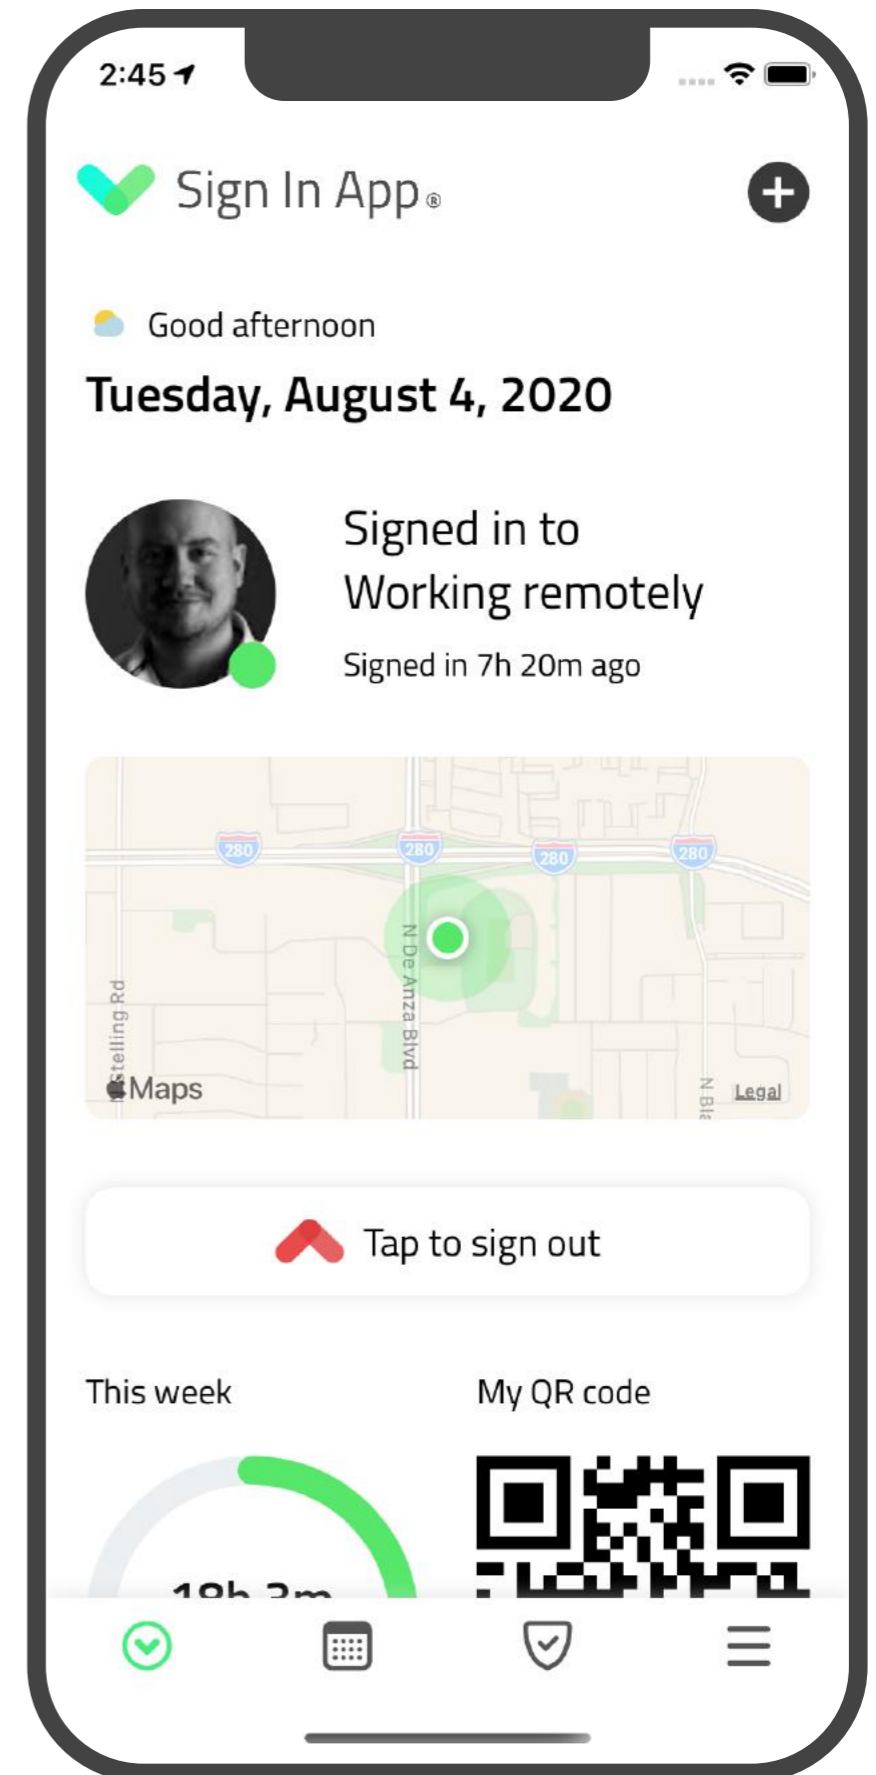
2:45

Sign In App®

Good afternoon

Tuesday, August 4, 2020

Signed in to Working remotely

Signed in 7h 20m ago

280 280 280 280

N De Anza Blvd

Stelling Rd

Maps

N Bla

Legal

Tap to sign out

This week

My QR code

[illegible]